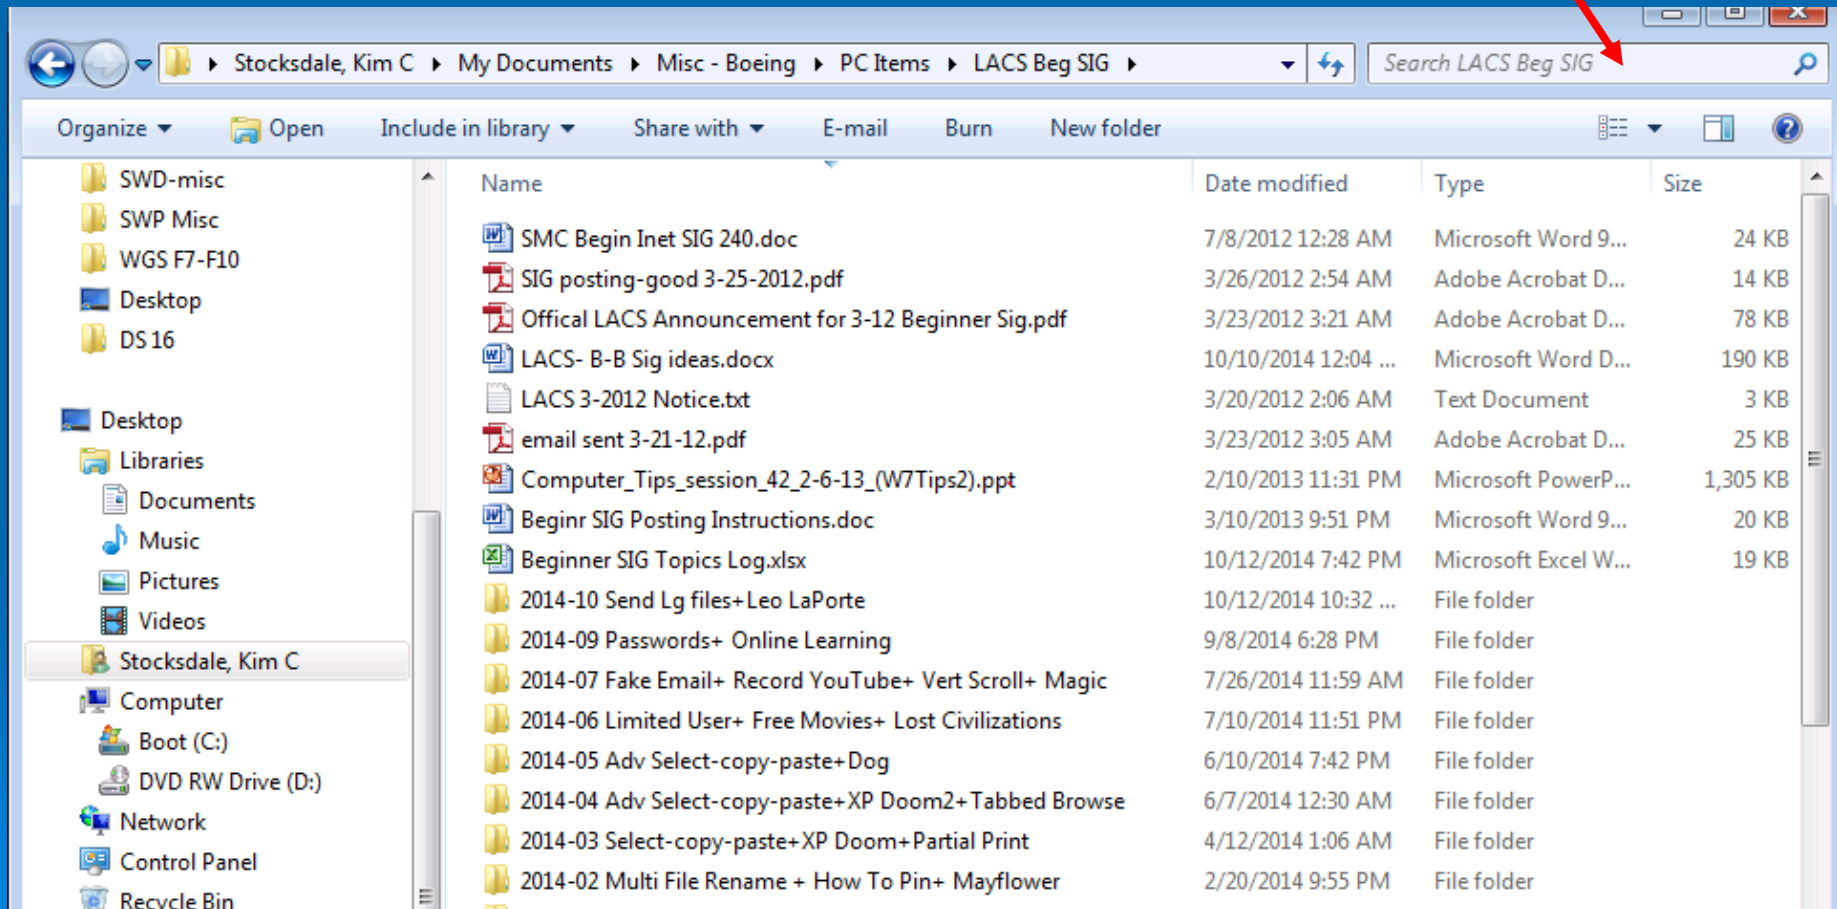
Stocksdale, Kim C ▸ My Documents ▸ Misc - Boeing ▸ PC Items ▸ LACS Beg SIG ▸

Search LACS Beg SIG

Organize ▾ Open Include in library ▾ Share with ▾ E-mail Burn New folder

SWD-misc
SWP Misc
WGS F7-F10
Desktop
DS 16

Desktop
Libraries
Documents
Music
Pictures
Videos
Stocksdale, Kim C
Computer
Boot (C:)
DVD RW Drive (D:)
Network
Control Panel
Recycle Bin

| Name | Date modified | Type | Size |
|---|---|---|---|
| SMC Begin Inet SIG 240.doc | 7/8/2012 12:28 AM | Microsoft Word 9... | 24 KB |
| SIG posting-good 3-25-2012.pdf | 3/26/2012 2:54 AM | Adobe Acrobat D... | 14 KB |
| Offical LACS Announcement for 3-12 Beginner Sig.pdf | 3/23/2012 3:21 AM | Adobe Acrobat D... | 78 KB |
| LACS- B-B Sig ideas.docx | 10/10/2014 12:04 ... | Microsoft Word D... | 190 KB |
| LACS 3-2012 Notice.txt | 3/20/2012 2:06 AM | Text Document | 3 KB |
| email sent 3-21-12.pdf | 3/23/2012 3:05 AM | Adobe Acrobat D... | 25 KB |
| Computer_Tips_session_42_2-6-13_(W7Tips2).ppt | 2/10/2013 11:31 PM | Microsoft PowerP... | 1,305 KB |
| Beginr SIG Posting Instructions.doc | 3/10/2013 9:51 PM | Microsoft Word 9... | 20 KB |
| Beginner SIG Topics Log.xlsx | 10/12/2014 7:42 PM | Microsoft Excel W... | 19 KB |
| 2014-10 Send Lg files+Leo LaPorte | 10/12/2014 10:32 ... | File folder | |
| 2014-09 Passwords+ Online Learning | 9/8/2014 6:28 PM | File folder | |
| 2014-07 Fake Email+ Record YouTube+ Vert Scroll+ Magic | 7/26/2014 11:59 AM | File folder | |
| 2014-06 Limited User+ Free Movies+ Lost Civilizations | 7/10/2014 11:51 PM | File folder | |
| 2014-05 Adv Select-copy-paste+Dog | 6/10/2014 7:42 PM | File folder | |
| 2014-04 Adv Select-copy-paste+XP Doom2+Tabbed Browse | 6/7/2014 12:30 AM | File folder | |
| 2014-03 Select-copy-paste+XP Doom+Partial Print | 4/12/2014 1:06 AM | File folder | |
| 2014-02 Multi File Rename + How To Pin+ Mayflower | 2/20/2014 9:55 PM | File folder | |